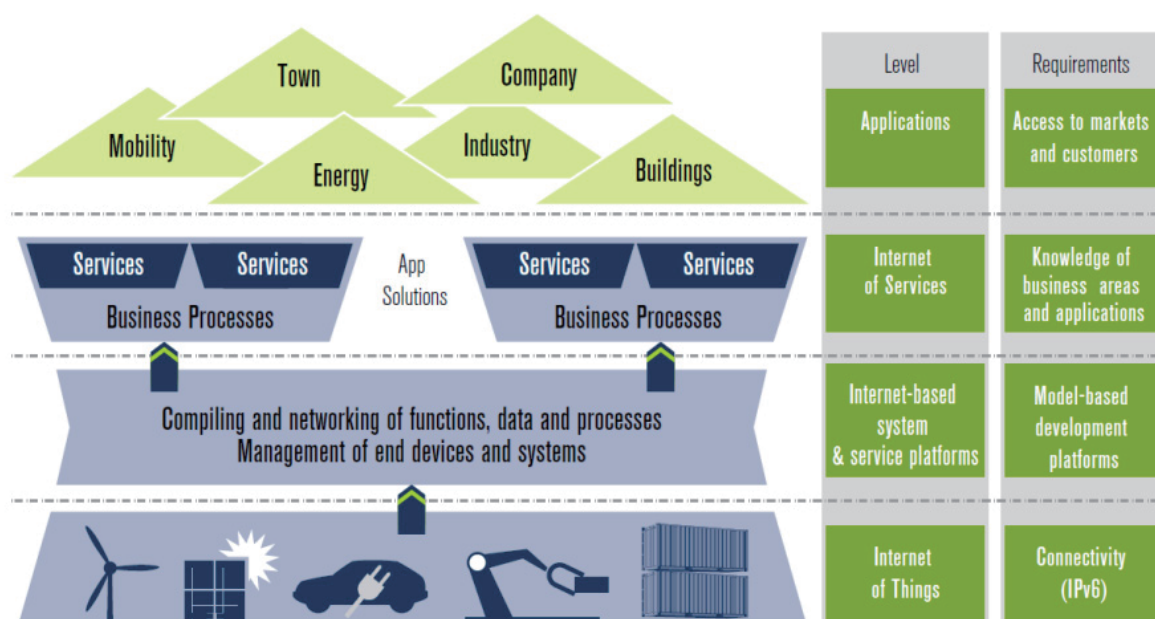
Town

Company

Mobility

Industry

Energy

Buildings

Services

Services

App Solutions

Services

Services

Business Processes

Business Processes

Compiling and networking of functions, data and processes
Management of end devices and systems

| Level | Requirements |
|---|---|
| Applications | Access to markets and customers |
| Internet of Services | Knowledge of business areas and applications |
| Internet-based system & service platforms | Model-based development platforms |
| Internet of Things | Connectivity (IPv6) |